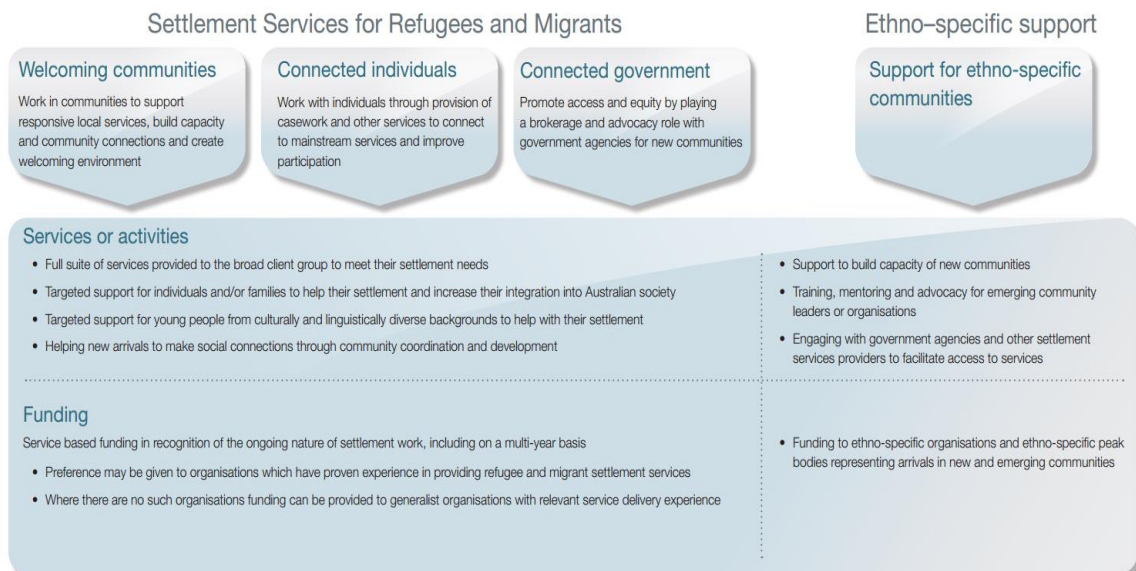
Settlement Services for Refugees and Migrants

Ethno–specific support

Welcoming communities

Work in communities to support responsive local services, build capacity and community connections and create welcoming environment

Connected individuals

Work with individuals through provision of casework and other services to connect to mainstream services and improve participation

Connected government

Promote access and equity by playing a brokerage and advocacy role with government agencies for new communities

Support for ethno-specific communities

Services or activities

• Full suite of services provided to the broad client group to meet their settlement needs
• Targeted support for individuals and/or families to help their settlement and increase their integration into Australian society
• Targeted support for young people from culturally and linguistically diverse backgrounds to help with their settlement
• Helping new arrivals to make social connections through community coordination and development

• Support to build capacity of new communities
• Training, mentoring and advocacy for emerging community leaders or organisations
• Engaging with government agencies and other settlement services providers to facilitate access to services

Funding

Service based funding in recognition of the ongoing nature of settlement work, including on a multi-year basis

• Preference may be given to organisations which have proven experience in providing refugee and migrant settlement services
• Where there are no such organisations funding can be provided to generalist organisations with relevant service delivery experience

• Funding to ethno-specific organisations and ethno-specific peak bodies representing arrivals in new and emerging communities